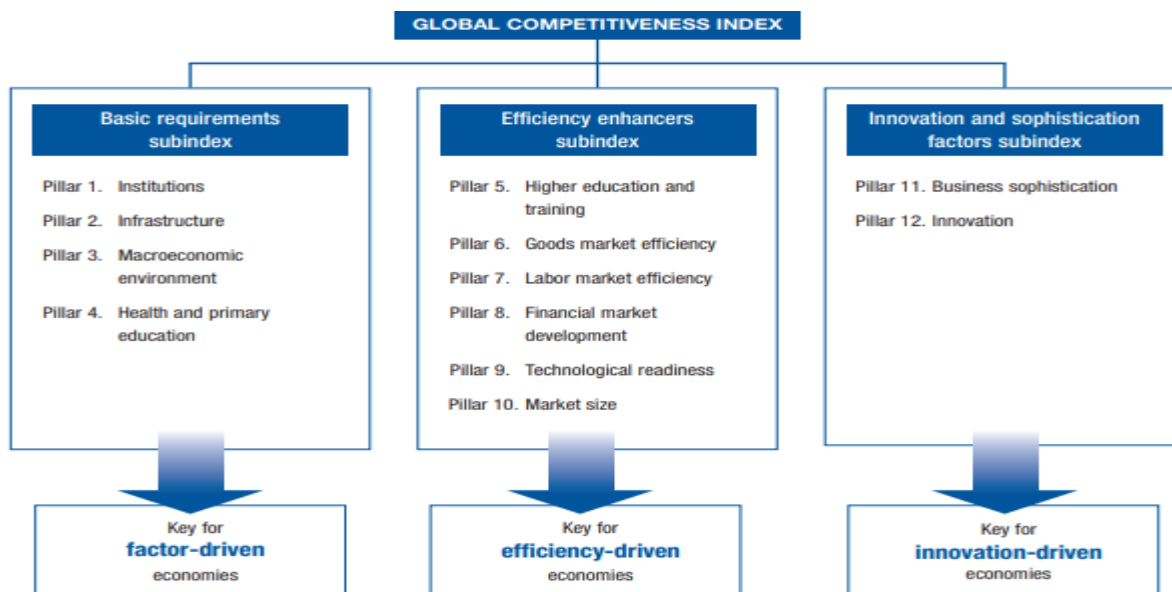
GLOBAL COMPETITIVENESS INDEX

Basic requirements subindex

Pillar 1. Institutions

Pillar 2. Infrastructure

Pillar 3. Macroeconomic environment

Pillar 4. Health and primary education

Key for factor-driven economies

Efficiency enhancers subindex

Pillar 5. Higher education and training

Pillar 6. Goods market efficiency

Pillar 7. Labor market efficiency

Pillar 8. Financial market development

Pillar 9. Technological readiness

Pillar 10. Market size

Key for efficiency-driven economies

Innovation and sophistication factors subindex

Pillar 11. Business sophistication

Pillar 12. Innovation

Key for innovation-driven economies